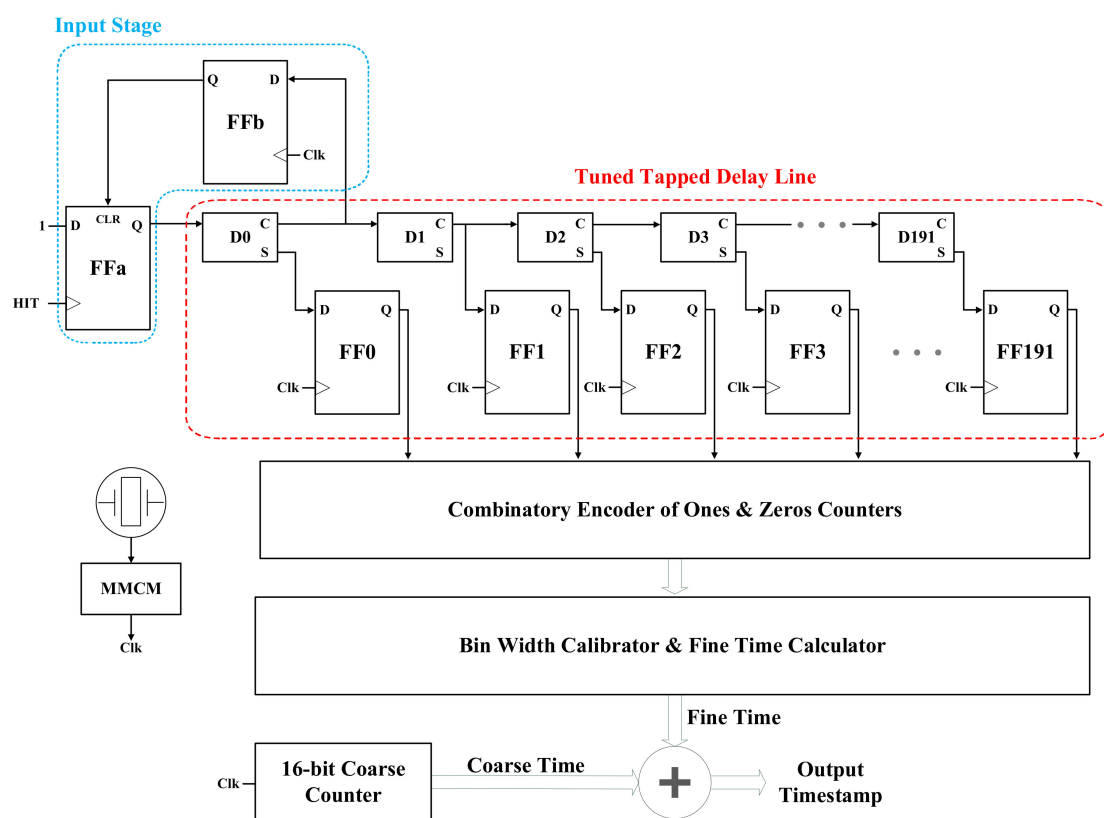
Input Stage

Q D
FFb
Clk

Tuned Tapped Delay Line

1 D CLR Q
FFa
HIT

D0 C S
D1 C S
D2 C S
D3 C S
D191 C S

D Q
FF0
Clk

D Q
FF1
Clk

D Q
FF2
Clk

D Q
FF3
Clk

D Q
FF191
Clk

MMCM
Clk

Combinatory Encoder of Ones & Zeros Counters

Bin Width Calibrator & Fine Time Calculator

Fine Time

Clk
16-bit Coarse Counter

Coarse Time

Output Timestamp